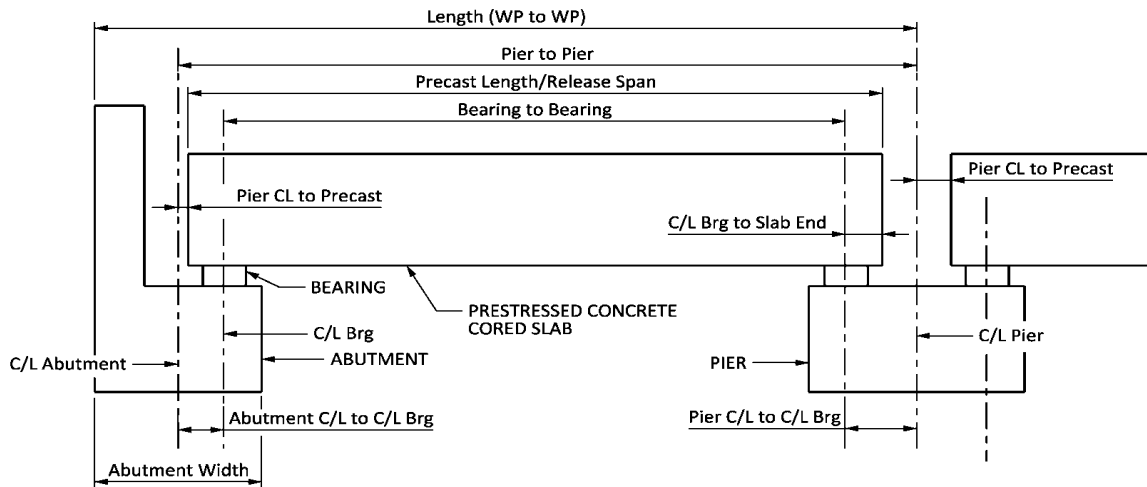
Length (WP to WP)

Pier to Pier

Precast Length/Release Span

Bearing to Bearing

Pier CL to Precast

Pier CL to Precast

C/L Brg to Slab End

BEARING

PRESTRESSED CONCRETE CORED SLAB

C/L Brg

C/L Pier

C/L Abutment

ABUTMENT

PIER

Abutment C/L to C/L Brg

Pier C/L to C/L Brg

Abutment Width